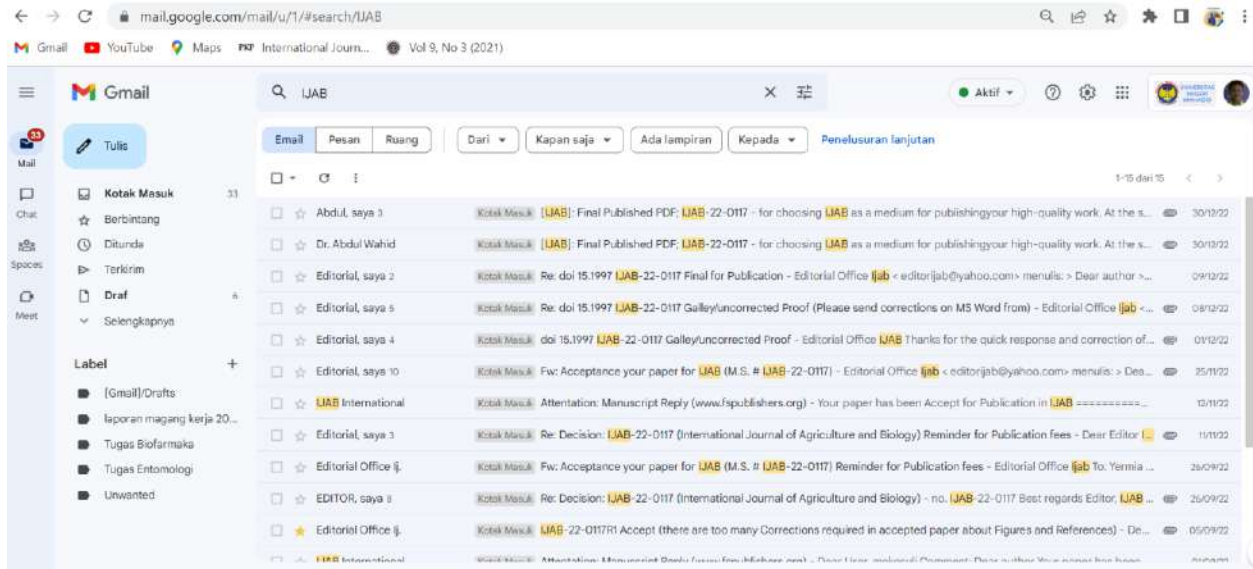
mail.google.com/mail/u/1/#search/IJAB

Gmail YouTube Maps International Journ... Vol 9, No 3 (2021)

Gmail

IJAB

Aktif

Mail 33

Tulis

Chat

Spaces

Meet

Kotak Masuk 33
Berbintang
Ditunda
Terkirim
Draf 6
Selengkapnya

Label +
[Gmail]/Drafts
laporan magang kerja 20...
Tugas Biofarmaka
Tugas Entomologi
Unwanted

Email Pesan Ruang | Dari | Kapan saja | Ada lampiran | Kepada | Penelusuran lanjutan

1-15 dari 15

| | | |
|---|---|---|
| Abdul, saya 3 | Kotak Masuk [IJAB]: Final Published PDF: IJAB-22-0117 - for choosing IJAB as a medium for publishingyour high-quality work. At the s... | 30/12/22 |
| Dr. Abdul Wahid | Kotak Masuk [IJAB]: Final Published PDF: IJAB-22-0117 - for choosing IJAB as a medium for publishingyour high-quality work. At the s... | 30/12/22 |
| Editorial, saya 2 | Kotak Masuk Re: doi 15.1997 IJAB-22-0117 Final for Publication - Editorial Office Ijab < editorijab@yahoo.com> menulis: > Dear author >... | 09/12/22 |
| Editorial, saya 5 | Kotak Masuk Re: doi 15.1997 IJAB-22-0117 Galley/uncorrected Proof (Please send corrections on MS Word from) - Editorial Office Ijab <... | 08/12/22 |
| Editorial, saya 4 | Kotak Masuk doi 15.1997 IJAB-22-0117 Galley/uncorrected Proof - Editorial Office IJAB Thanks for the quick response and correction of... | 01/12/22 |
| Editorial, saya 10 | Kotak Masuk Fw: Acceptance your paper for IJAB (M.S. # IJAB-22-0117) - Editorial Office Ijab < editorijab@yahoo.com> menulis: > Dea... | 25/11/22 |
| IJAB International | Kotak Masuk Attentation: Manuscript Reply (www.fspublishers.org) - Your paper has been Accept for Publication in IJAB ==========... | 12/11/22 |
| Editorial, saya 3 | Kotak Masuk Re: Decision: IJAB-22-0117 (International Journal of Agriculture and Biology) Reminder for Publication fees - Dear Editor I... | 11/11/22 |
| Editorial Office Ij. | Kotak Masuk Fw: Acceptance your paper for IJAB (M.S. # IJAB-22-0117) Reminder for Publication fees - Editorial Office Ijab To: Yermia ... | 26/09/22 |
| EDITOR, saya 8 | Kotak Masuk Re: Decision: IJAB-22-0117 (International Journal of Agriculture and Biology) - no. IJAB-22-0117 Best regards Editor, IJAB ... | 26/09/22 |
| Editorial Office Ij. | Kotak Masuk IJAB-22-0117R1 Accept (there are too many Corrections required in accepted paper about Figures and References) - De... | 05/09/22 |
| IJAB International | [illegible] | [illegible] |